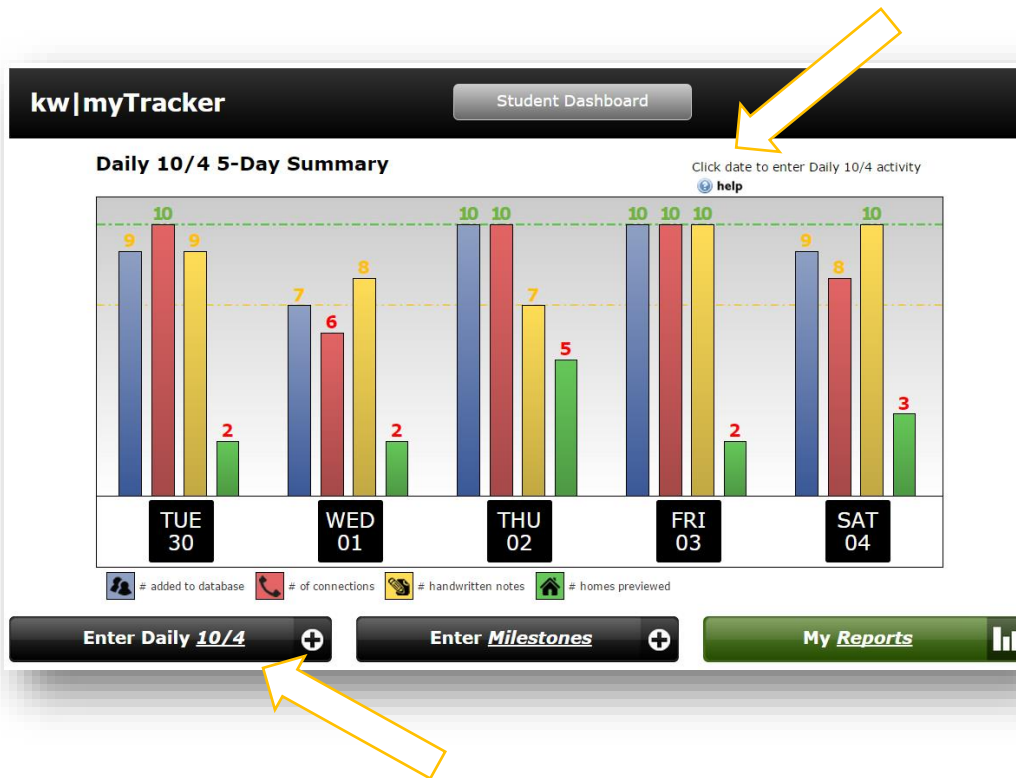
kw|myTracker

Student Dashboard

Daily 10/4 5-Day Summary

Click date to enter Daily 10/4 activity
help

9 10 9 2

7 6 8 2

10 10 7 5

10 10 10 2

9 8 10 3

TUE 30

WED 01

THU 02

FRI 03

SAT 04

# added to database # of connections # handwritten notes # homes previewed

Enter Daily 10/4

Enter Milestones

My Reports